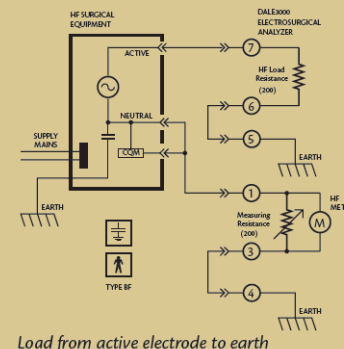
HF SURGICAL EQUIPMENT

DALE3000 ELECTROSURGICAL ANALYZER

ACTIVE

7

HF Load Resistance (200)

6

NEUTRAL

5

SUPPLY MAINS

CQM

EARTH

1

HF MET

Measuring Resistance (200)

M

3

EARTH

4

TYPE BF

EARTH

Load from active electrode to earth